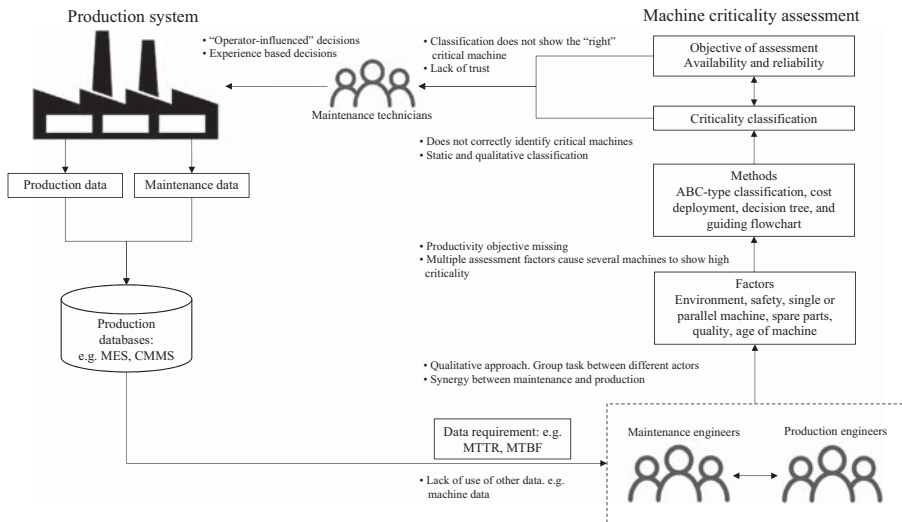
Production system

Machine criticality assessment

• "Operator-influenced" decisions
• Experience based decisions

• Classification does not show the "right" critical machine
• Lack of trust

Maintenance technicians

Objective of assessment
Availability and reliability

Criticality classification

• Does not correctly identify critical machines
• Static and qualitative classification

Methods
ABC-type classification, cost deployment, decision tree, and guiding flowchart

Production data

Maintenance data

• Productivity objective missing
• Multiple assessment factors cause several machines to show high criticality

Factors
Environment, safety, single or parallel machine, spare parts, quality, age of machine

Production databases: e.g. MES, CMMS

• Qualitative approach. Group task between different actors
• Synergy between maintenance and production

Data requirement: e.g. MTTR, MTBF

Maintenance engineers

Production engineers

• Lack of use of other data. e.g. machine data